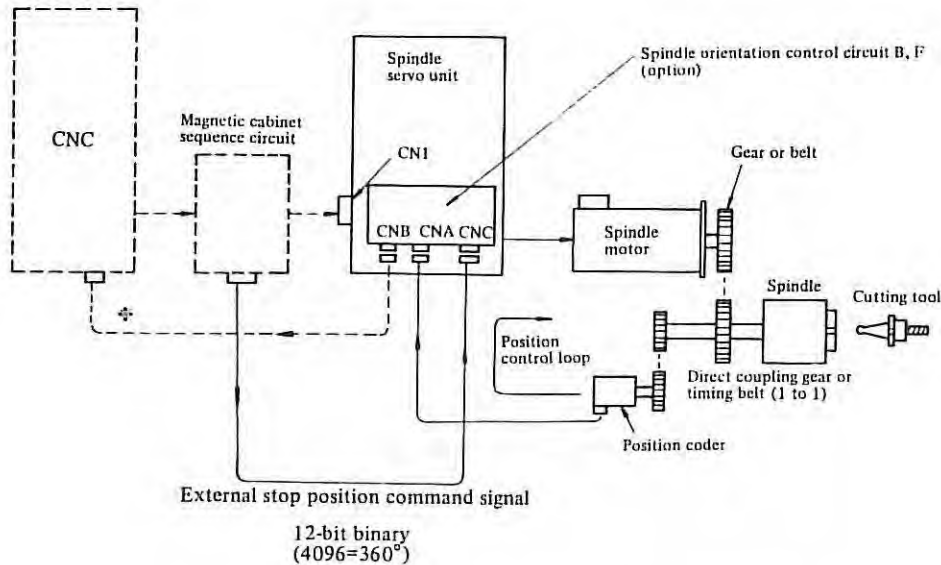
CNC

Magnetic cabinet sequence circuit

Spindle servo unit

Spindle orientation control circuit B, F (option)

CN1

CNB CNA CNC

Gear or belt

Spindle motor

Spindle

Cutting tool

Position control loop

Direct coupling gear or timing belt (1 to 1)

Position coder

External stop position command signal

12-bit binary
$(4096=360^\circ)$